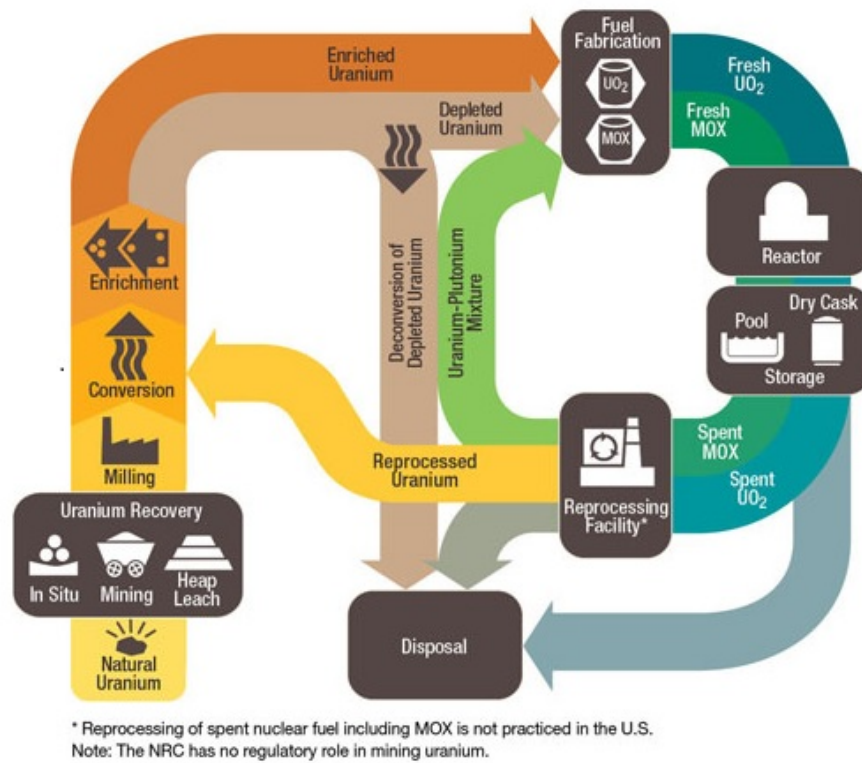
Enriched Uranium

Depleted Uranium

Fuel Fabrication

$UO_2$

MOX

Fresh $UO_2$

Fresh MOX

Reactor

Pool

Dry Cask

Storage

Deconversion of Depleted Uranium

Uranium-Plutonium Mixture

Enrichment

Conversion

Milling

Reprocessed Uranium

Spent MOX

Spent $UO_2$

Reprocessing Facility*

Uranium Recovery

In Situ

Mining

Heap Leach

Natural Uranium

Disposal

* Reprocessing of spent nuclear fuel including MOX is not practiced in the U.S.
Note: The NRC has no regulatory role in mining uranium.